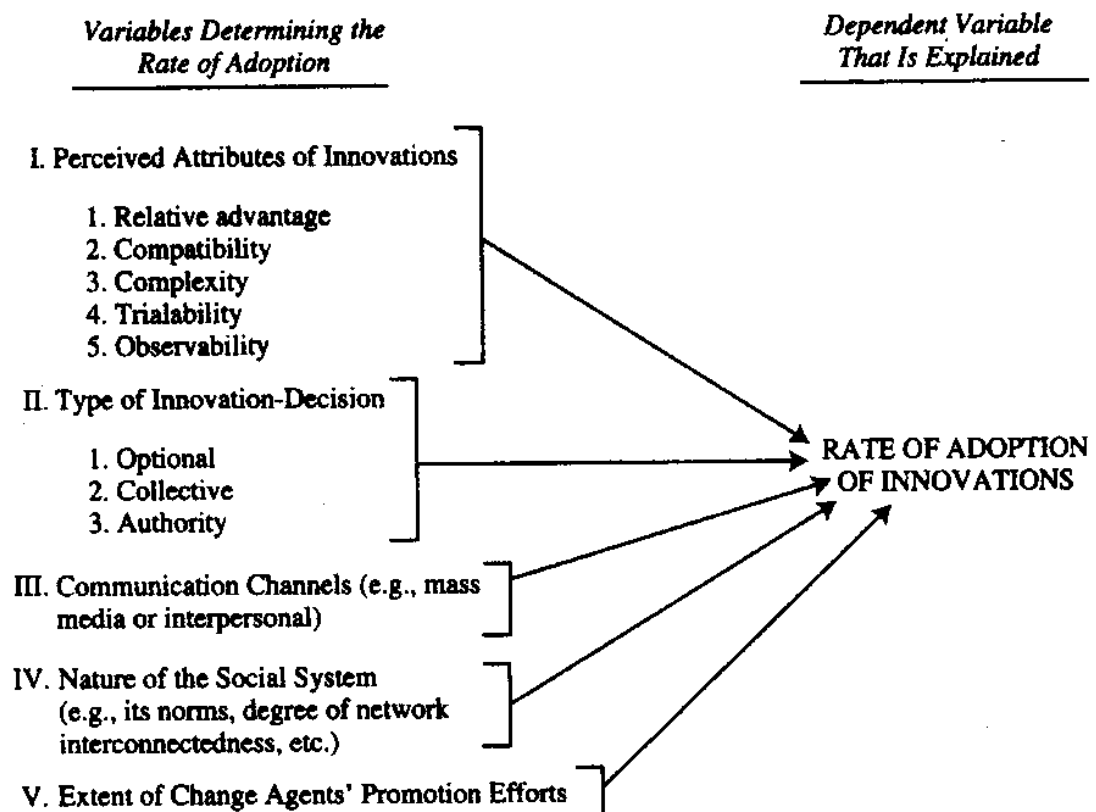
*Variables Determining the Rate of Adoption*

*Dependent Variable That Is Explained*

I. Perceived Attributes of Innovations

1. Relative advantage
2. Compatibility
3. Complexity
4. Trialability
5. Observability

II. Type of Innovation-Decision

1. Optional
2. Collective
3. Authority

III. Communication Channels (e.g., mass media or interpersonal)

IV. Nature of the Social System (e.g., its norms, degree of network interconnectedness, etc.)

V. Extent of Change Agents' Promotion Efforts

RATE OF ADOPTION OF INNOVATIONS